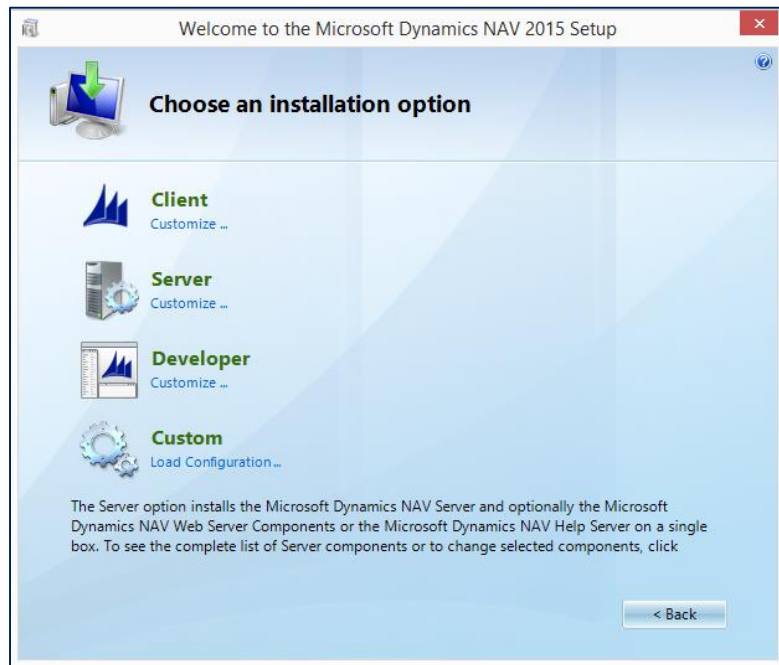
Welcome to the Microsoft Dynamics NAV 2015 Setup

Choose an installation option

Client
Customize ...

Server
Customize ...

Developer
Customize ...

Custom
Load Configuration...

The Server option installs the Microsoft Dynamics NAV Server and optionally the Microsoft Dynamics NAV Web Server Components or the Microsoft Dynamics NAV Help Server on a single box. To see the complete list of Server components or to change selected components, click

< Back